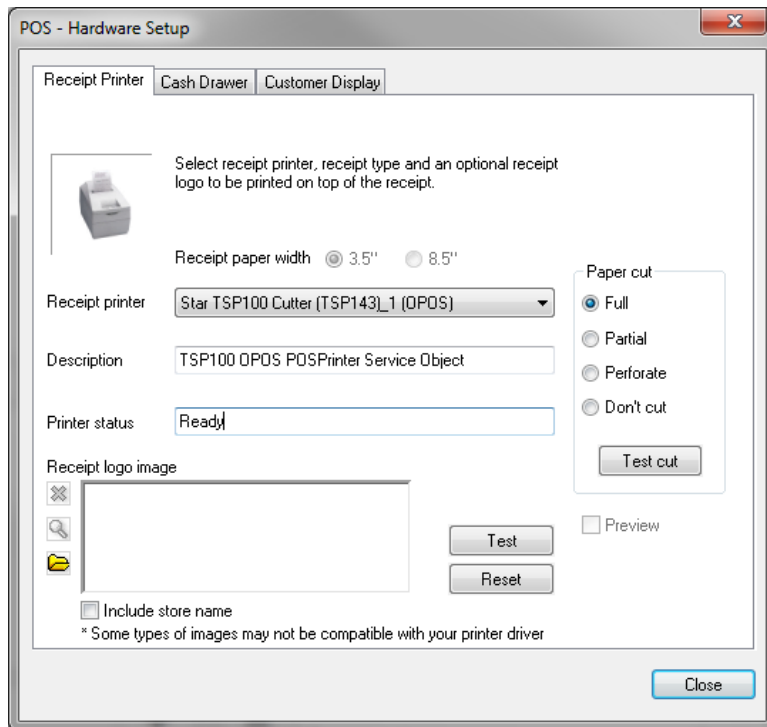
POS - Hardware Setup

Receipt Printer | Cash Drawer | Customer Display

Select receipt printer, receipt type and an optional receipt logo to be printed on top of the receipt.

Receipt paper width 3.5'' 8.5''

Receipt printer Star TSP100 Cutter (TSP143)_1 (OPOS)

Description TSP100 OPOS POSPrinter Service Object

Printer status Ready

Paper cut
Full
Partial
Perforate
Don't cut
Test cut

Preview

Receipt logo image

Test
Reset

Include store name
* Some types of images may not be compatible with your printer driver

Close